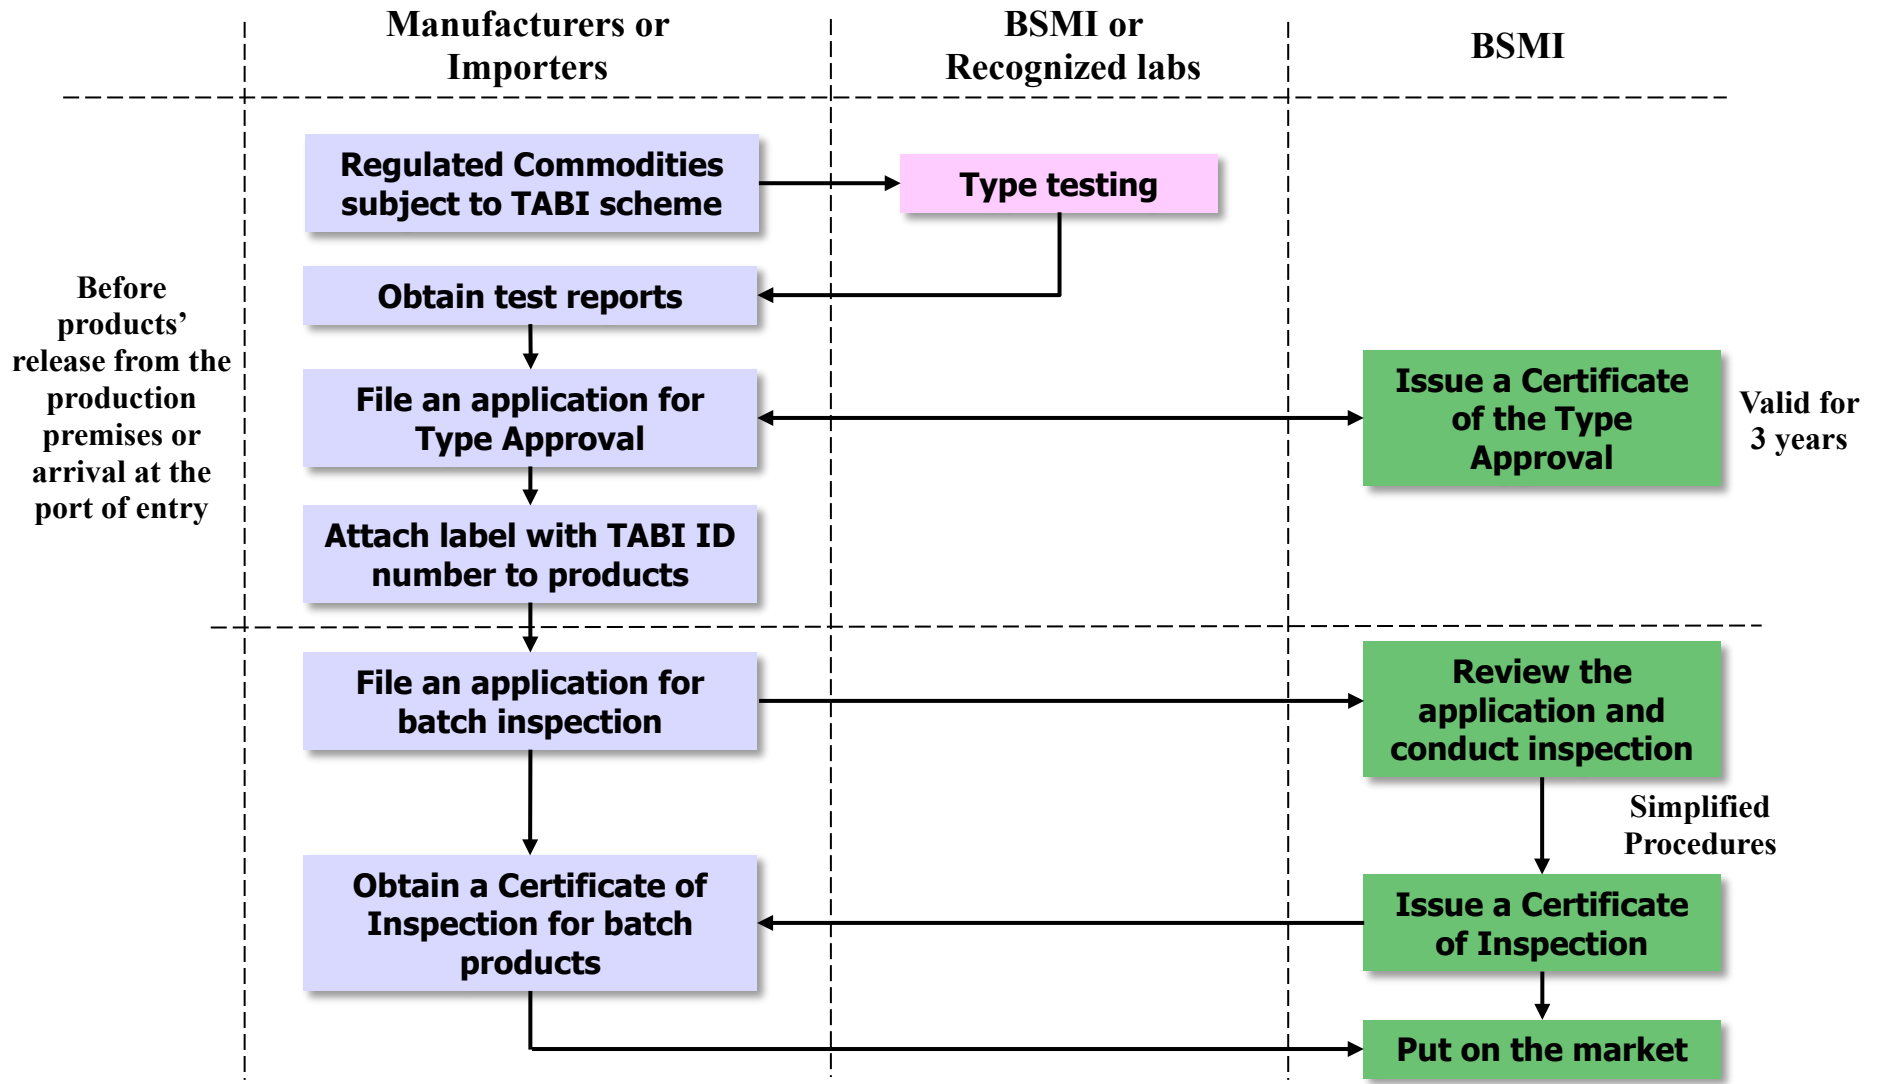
Manufacturers or Importers

BSMI or Recognized labs

BSMI

Regulated Commodities subject to TABI scheme

Type testing

Before products' release from the production premises or arrival at the port of entry

Obtain test reports

File an application for Type Approval

Issue a Certificate of the Type Approval

Valid for 3 years

Attach label with TABI ID number to products

File an application for batch inspection

Review the application and conduct inspection

Simplified Procedures

Obtain a Certificate of Inspection for batch products

Issue a Certificate of Inspection

Put on the market